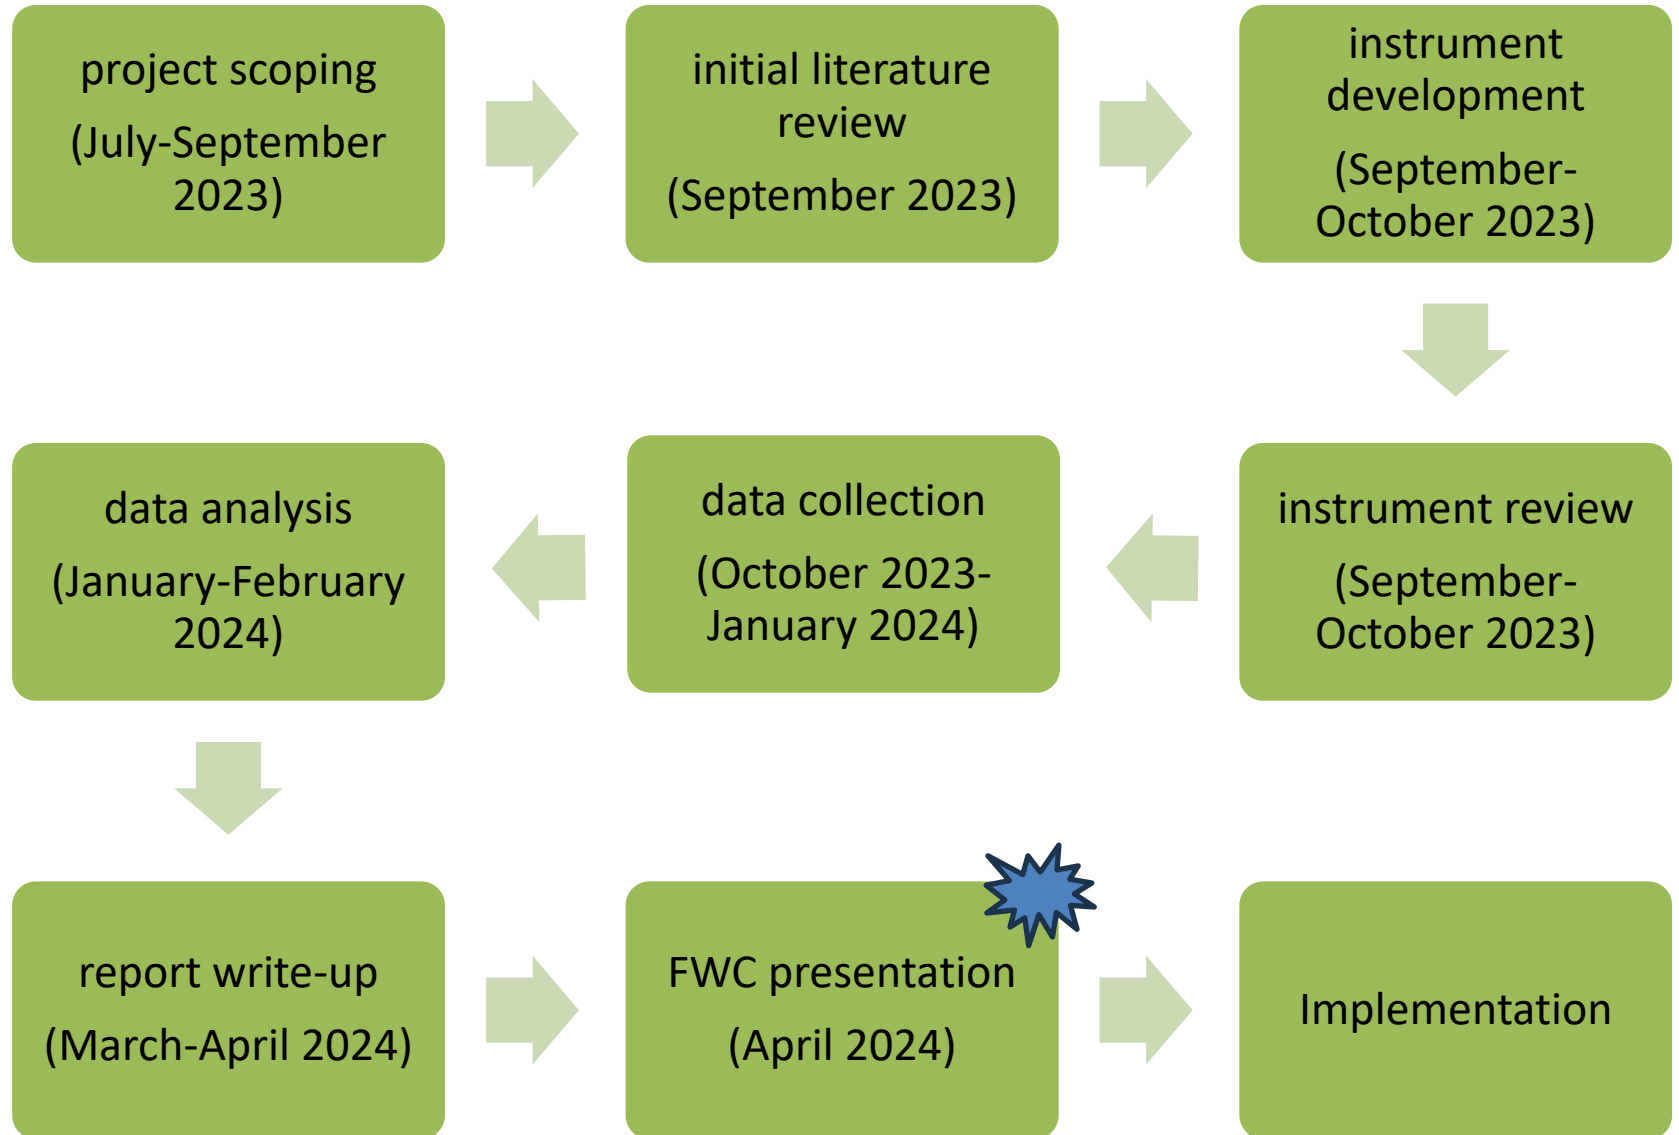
project scoping

(July-September 2023)

initial literature review

(September 2023)

instrument development

(September-October 2023)

instrument review

(September-October 2023)

data collection

(October 2023-January 2024)

data analysis

(January-February 2024)

report write-up

(March-April 2024)

FWC presentation

(April 2024)

Implementation